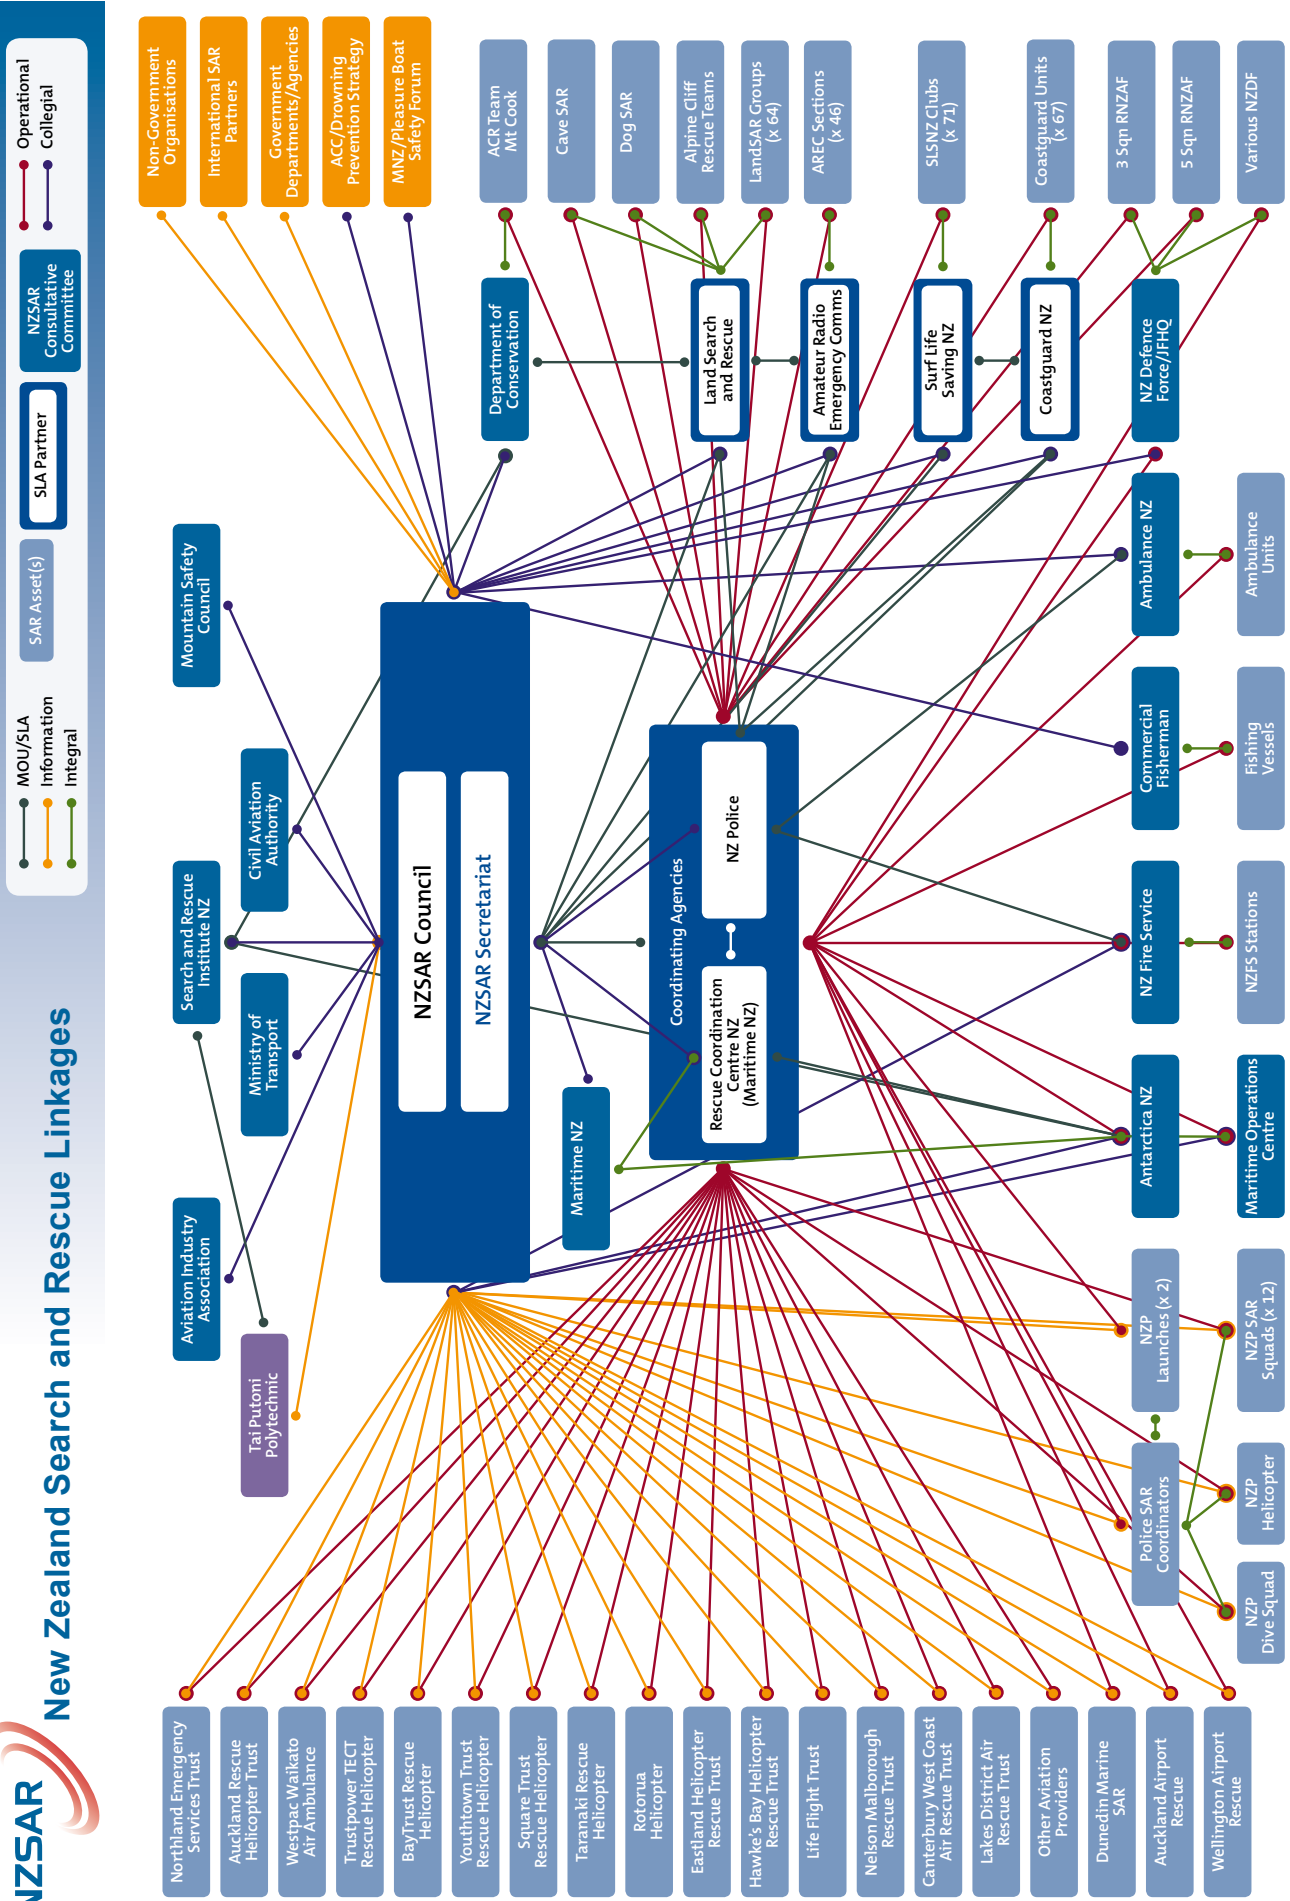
NZSAR
New Zealand Search and Rescue Linkages

MOU/SLA
Information
Integral
SAR Asset(s)
SLA Partner
NZSAR Consultative Committee
Operational
Collegial

Non-Government Organisations
International SAR Partners
Government Departments/Agencies
ACC/Drowning Prevention Strategy
MNZ/Pleasure Boat Safety Forum
ACR Team Mt Cook
Cave SAR
Dog SAR
Alpine Cliff Rescue Teams
LandSAR Groups (x 64)
AREC Sections (x 46)
SLSNZ Clubs (x 71)
Coastguard Units (x 67)
3 Sqn RNZAF
5 Sqn RNZAF
Various NZDF

Department of Conservation
Land Search and Rescue
Amateur Radio Emergency Comms
Surf Life Saving NZ
Coastguard NZ
NZ Defence Force/JFHQ

Mountain Safety Council
Civil Aviation Authority
Search and Rescue Institute NZ
Ministry of Transport
Aviation Industry Association
Tai Poutini Polytechnic

NZSAR Council
NZSAR Secretariat
Maritime NZ
Coordinating Agencies
NZ Police
Rescue Coordination Centre NZ (Maritime NZ)

Ambulance NZ
Ambulance Units
Commercial Fisherman
Fishing Vessels
NZ Fire Service
NZFS Stations
Antarctica NZ
Maritime Operations Centre
NZP Launches (x 2)
NZP SAR Squads (x 12)
Police SAR Coordinators
NZP Helicopter
NZP Dive Squad

Northland Emergency Services Trust
Auckland Rescue Helicopter Trust
Westpac Waikato Air Ambulance
Trustpower TECT Rescue Helicopter
BayTrust Rescue Helicopter
Youthtown Trust Rescue Helicopter
Square Trust Rescue Helicopter
Taranaki Rescue Helicopter
Rotorua Helicopter
Eastland Helicopter Rescue Trust
Hawke's Bay Helicopter Rescue Trust
Life Flight Trust
Nelson Marlborough Rescue Trust
Canterbury West Coast Air Rescue Trust
Lakes District Air Rescue Trust
Other Aviation Providers
Dunedin Marine SAR
Auckland Airport Rescue
Wellington Airport Rescue